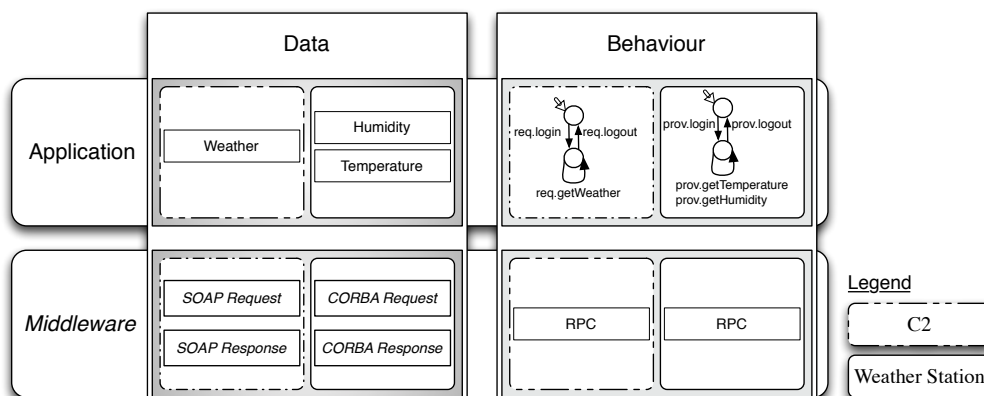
Data

Behaviour

Application

Weather

Humidity

Temperature

req.login

req.logout

req.getWeather

prov.login

prov.logout

prov.getTemperature
prov.getHumidity

Middleware

SOAP Request

SOAP Response

CORBA Request

CORBA Response

RPC

RPC

Legend

C2

Weather Station